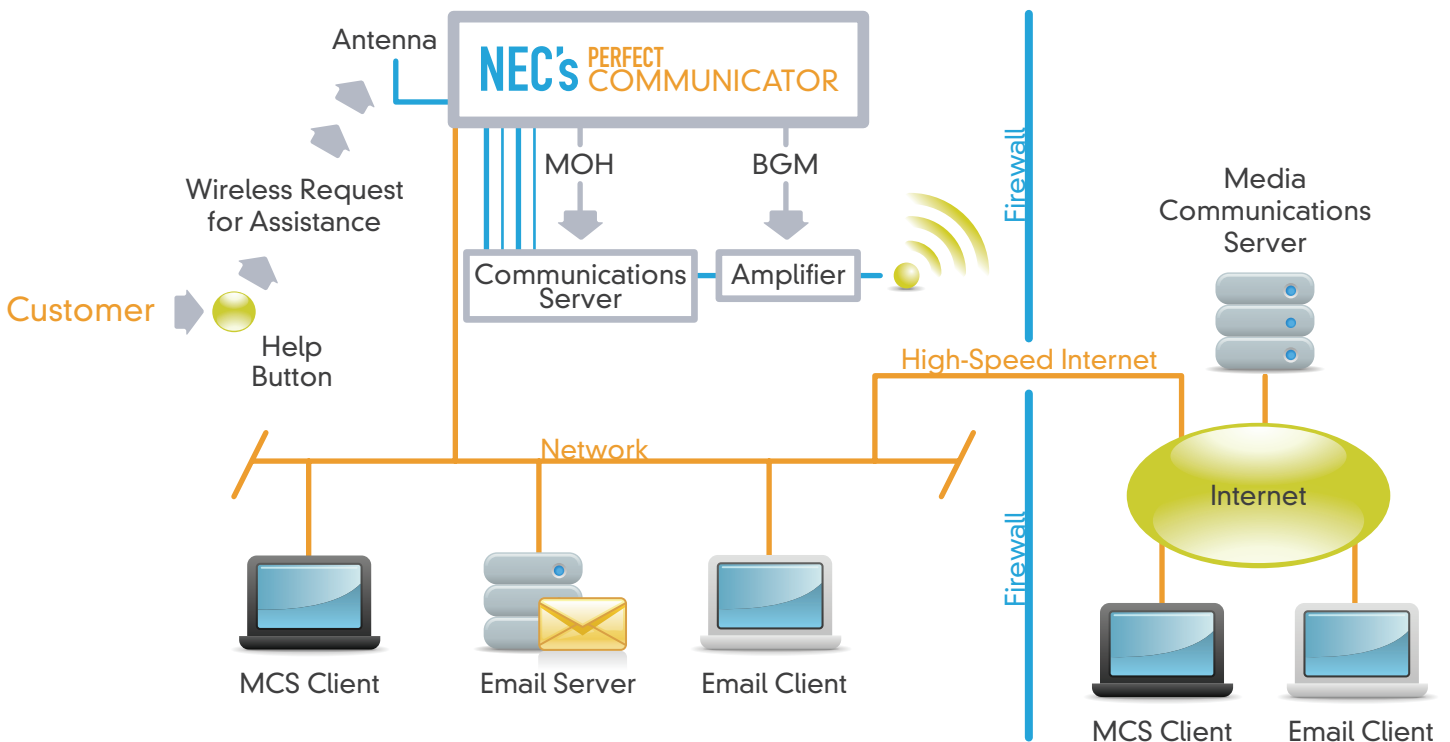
Antenna

NEC's PERFECT COMMUNICATOR

MOH

BGM

Wireless Request for Assistance

Communications Server

Amplifier

Customer

Help Button

Firewall

Media Communications Server

High-Speed Internet

Network

Internet

Firewall

MCS Client

Email Server

Email Client

MCS Client

Email Client